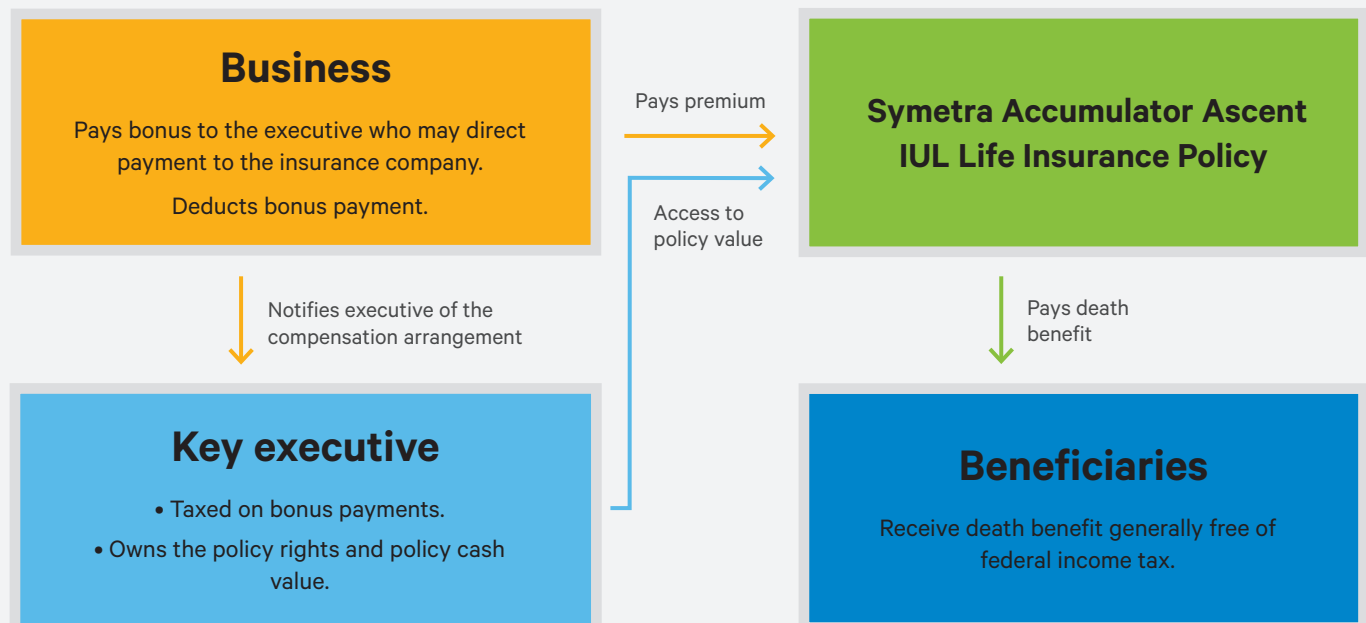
Business

Pays bonus to the executive who may direct payment to the insurance company.

Deducts bonus payment.

Pays premium

Access to policy value

Symetra Accumulator Ascent IUL Life Insurance Policy

Notifies executive of the compensation arrangement

Pays death benefit

Key executive

• Taxed on bonus payments.

• Owns the policy rights and policy cash value.

Beneficiaries

Receive death benefit generally free of federal income tax.